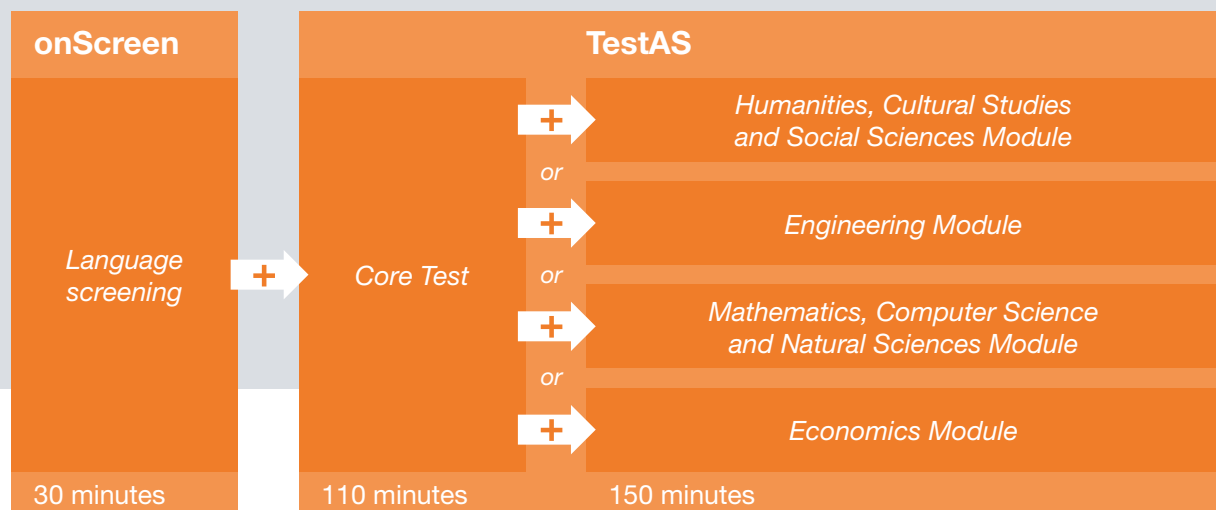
onScreen

Language screening

30 minutes

+

TestAS

Core Test

110 minutes

+

Humanities, Cultural Studies and Social Sciences Module

or

+

Engineering Module

or

+

Mathematics, Computer Science and Natural Sciences Module

or

+

Economics Module

150 minutes